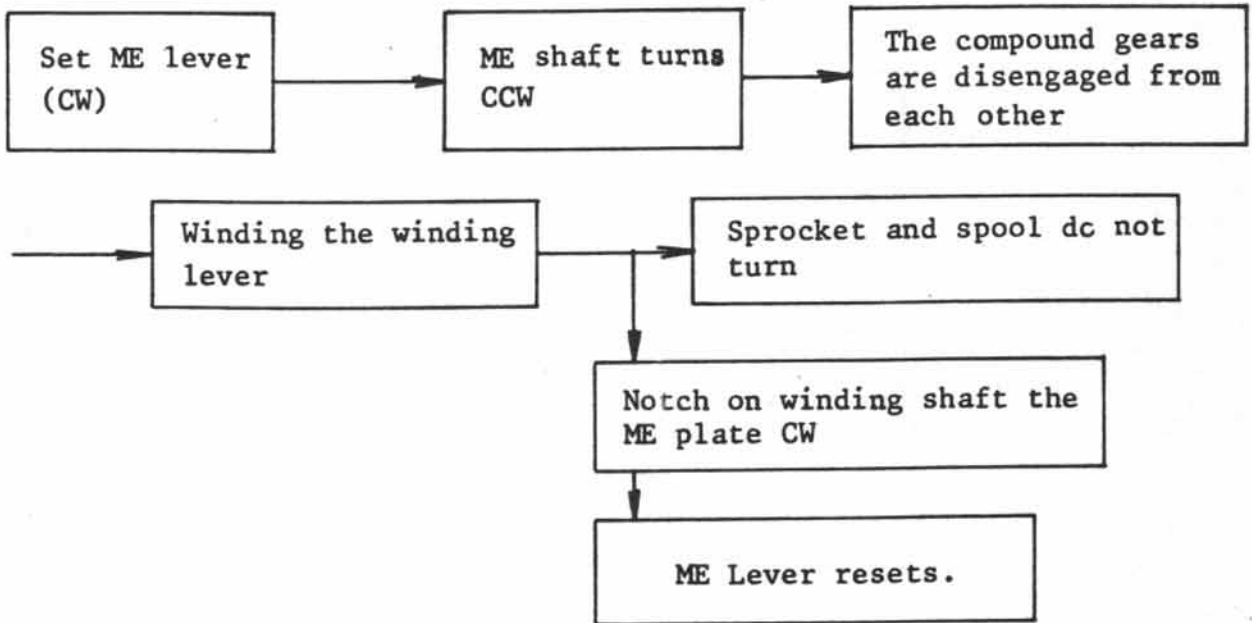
Set ME lever (CW)

ME shaft turns CCW

The compound gears are disengaged from each other

Winding the winding lever

Sprocket and spool dc not turn

Notch on winding shaft the ME plate CW

ME Lever resets.